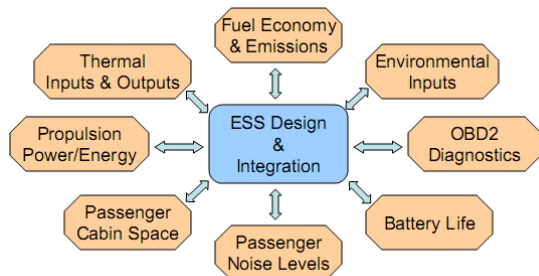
Fuel Economy & Emissions

Thermal Inputs & Outputs

Environmental Inputs

Propulsion Power/Energy

ESS Design & Integration

OBD2 Diagnostics

Passenger Cabin Space

Battery Life

Passenger Noise Levels